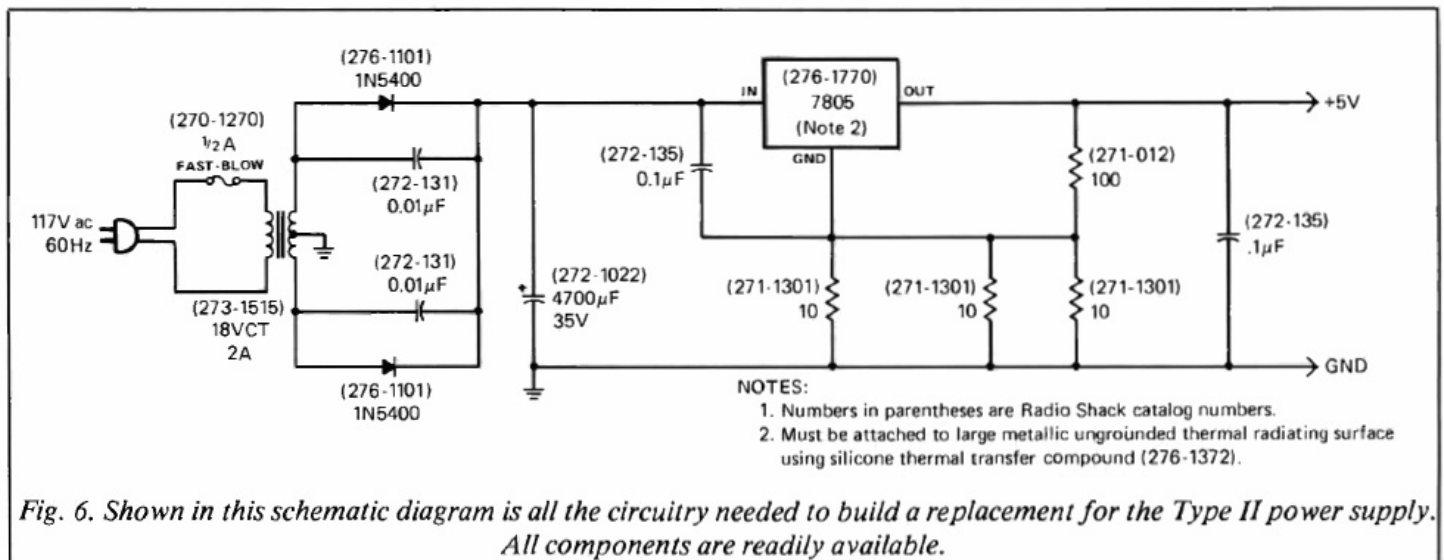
(276-1101)
1N5400

(270-1270)
$\frac{1}{2}$ A
FAST-BLOW

117V ac
60Hz

(272-131)
0.01$\mu$F

(272-131)
0.01$\mu$F

(273-1515)
18VCT
2A

(276-1101)
1N5400

(272-1022)
4700$\mu$F
35V

(272-135)
0.1$\mu$F

IN

(276-1770)
7805
(Note 2)

OUT

GND

+5V

(271-012)
100

(272-135)
.1$\mu$F

(271-1301)
10

(271-1301)
10

(271-1301)
10

GND

NOTES:
1. Numbers in parentheses are Radio Shack catalog numbers.
2. Must be attached to large metallic ungrounded thermal radiating surface using silicone thermal transfer compound (276-1372).

Fig. 6. Shown in this schematic diagram is all the circuitry needed to build a replacement for the Type II power supply. All components are readily available.